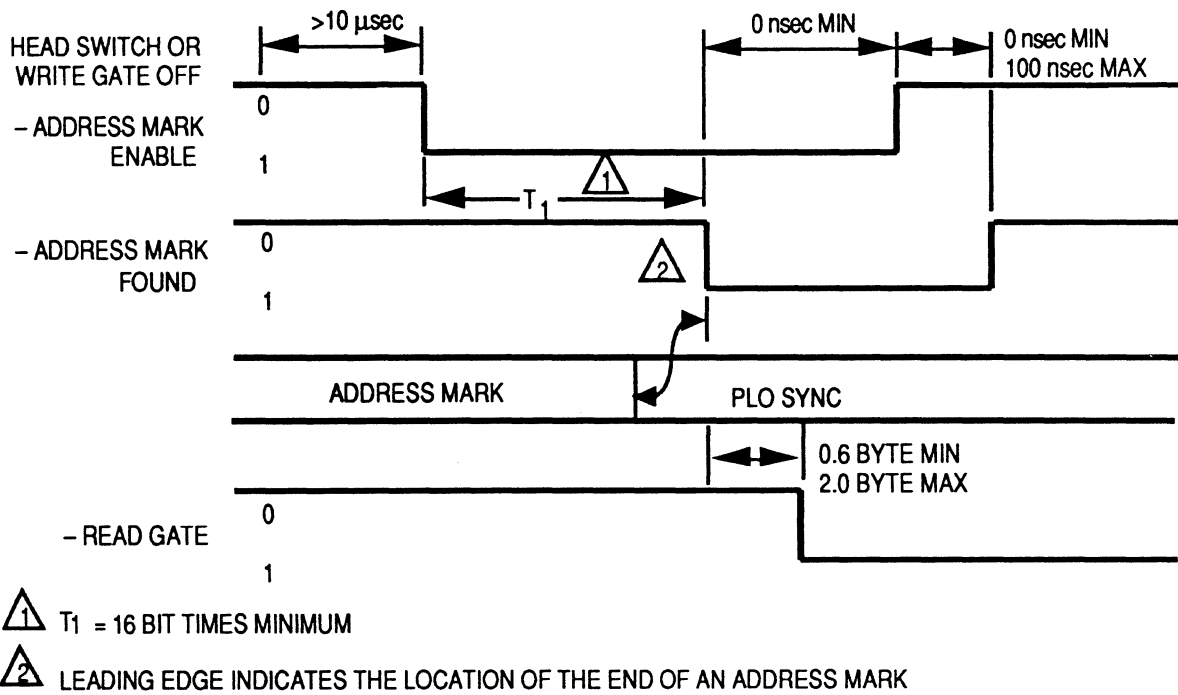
>10 μsec

0 nsec MIN

HEAD SWITCH OR WRITE GATE OFF

0 nsec MIN
100 nsec MAX

0

– ADDRESS MARK ENABLE

1

1

$T_1$

0

– ADDRESS MARK FOUND

2

1

ADDRESS MARK

PLO SYNC

0.6 BYTE MIN
2.0 BYTE MAX

0

– READ GATE

1

1 $T_1$ = 16 BIT TIMES MINIMUM

2 LEADING EDGE INDICATES THE LOCATION OF THE END OF AN ADDRESS MARK